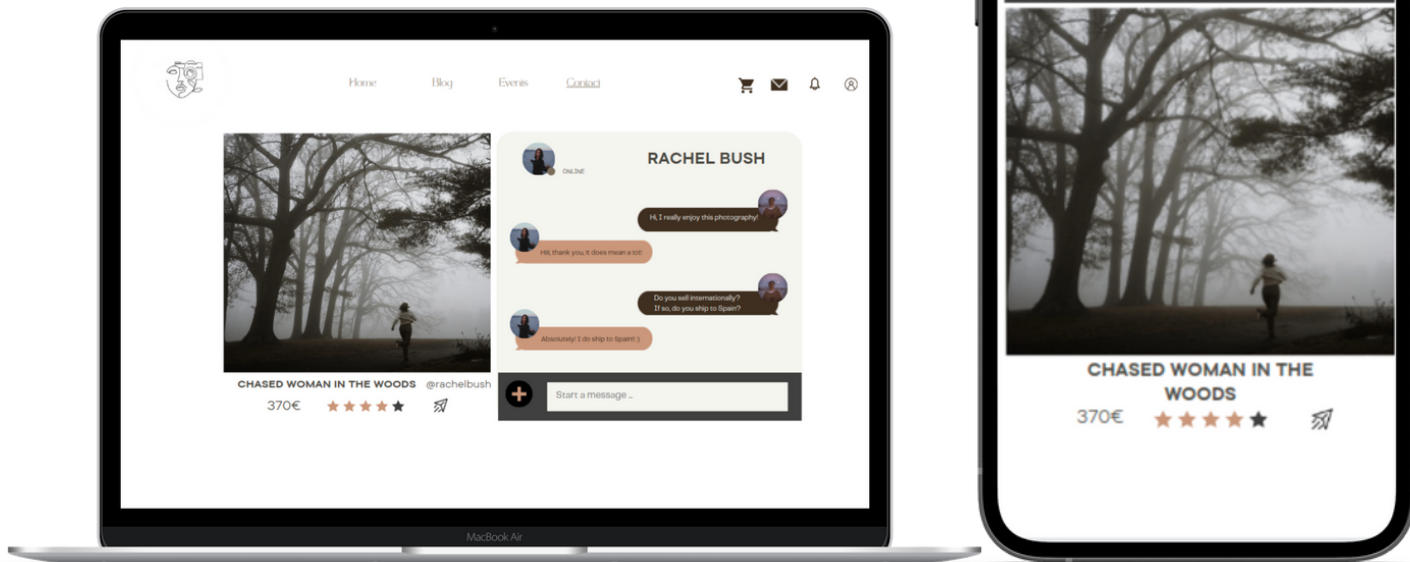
Home Blog Events Contact

RACHEL BUSH

ONLINE

Hi, I really enjoy this photography!

Hi!, thank you, it does mean a lot!

Do you sell internationally?
If so, do you ship to Spain?

Absolutely! I do ship to Spain! :)

Start a message ...

CHASED WOMAN IN THE WOODS @rachelbush

370€

MacBook Air

CHASED WOMAN IN THE WOODS

370€